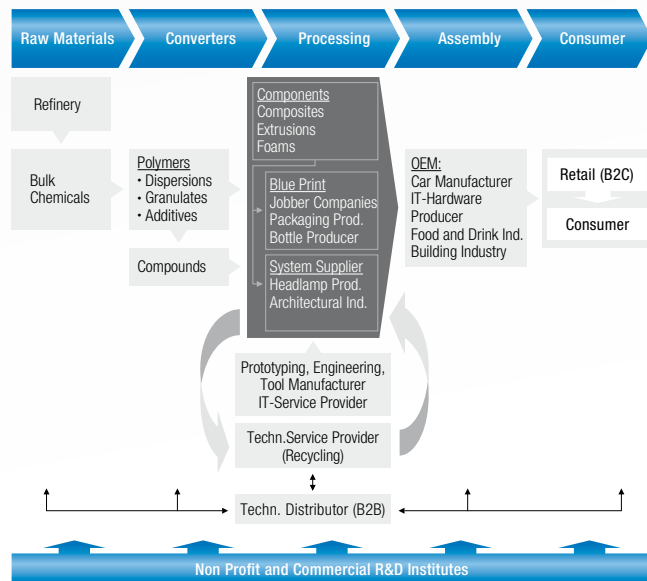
Raw Materials

Converters

Processing

Assembly

Consumer

Refinery

Bulk Chemicals

Polymers
• Dispersions
• Granulates
• Additives

Compounds

Components
Composites
Extrusions
Foams

Blue Print
Jobber Companies
Packaging Prod.
Bottle Producer

System Supplier
Headlamp Prod.
Architectural Ind.

OEM:
Car Manufacturer
IT-Hardware Producer
Food and Drink Ind.
Building Industry

Retail (B2C)

Consumer

Prototyping, Engineering, Tool Manufacturer
IT-Service Provider

Techn.Service Provider (Recycling)

Techn. Distributor (B2B)

Non Profit and Commercial R&D Institutes